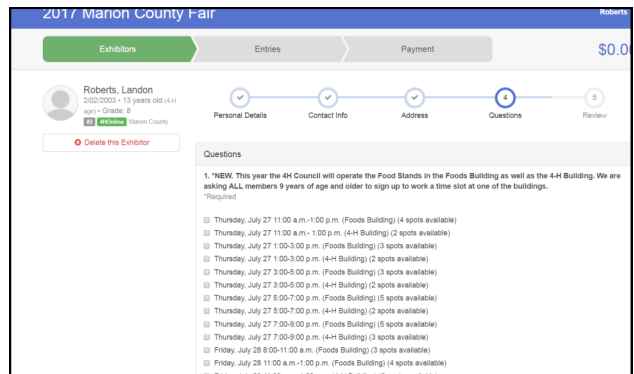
2017 Marion County Fair

Roberts

Exhibitors

Entries

Payment

$0.0

Roberts, Landon
2/02/2003 • 13 years old (4-H age) • Grade: 8
#7 4HOnline Marion County

Delete this Exhibitor

Personal Details

Contact Info

Address

4
Questions

5
Review

Questions

1. *NEW. This year the 4H Council will operate the Food Stands in the Foods Building as well as the 4-H Building. We are asking ALL members 9 years of age and older to sign up to work a time slot at one of the buildings.
*Required

Thursday, July 27 11:00 a.m.-1:00 p.m. (Foods Building) (4 spots available)
Thursday, July 27 11:00 a.m.- 1:00 p.m. (4-H Building) (2 spots available)
Thursday, July 27 1:00-3:00 p.m. (Foods Building) (3 spots available)
Thursday, July 27 1:00-3:00 p.m. (4-H Building) (2 spots available)
Thursday, July 27 3:00-5:00 p.m. (Foods Building) (3 spots available)
Thursday, July 27 3:00-5:00 p.m. (4-H Building) (2 spots available)
Thursday, July 27 5:00-7:00 p.m. (Foods Building) (5 spots available)
Thursday, July 27 5:00-7:00 p.m. (4-H Building) (2 spots available)
Thursday, July 27 7:00-9:00 p.m. (Foods Building) (5 spots available)
Thursday, July 27 7:00-9:00 p.m. (4-H Building) (3 spots available)
Friday, July 28 8:00-11:00 a.m. (Foods Building) (3 spots available)
Friday, July 28 11:00 a.m.-1:00 p.m. (Foods Building) (4 spots available)
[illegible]